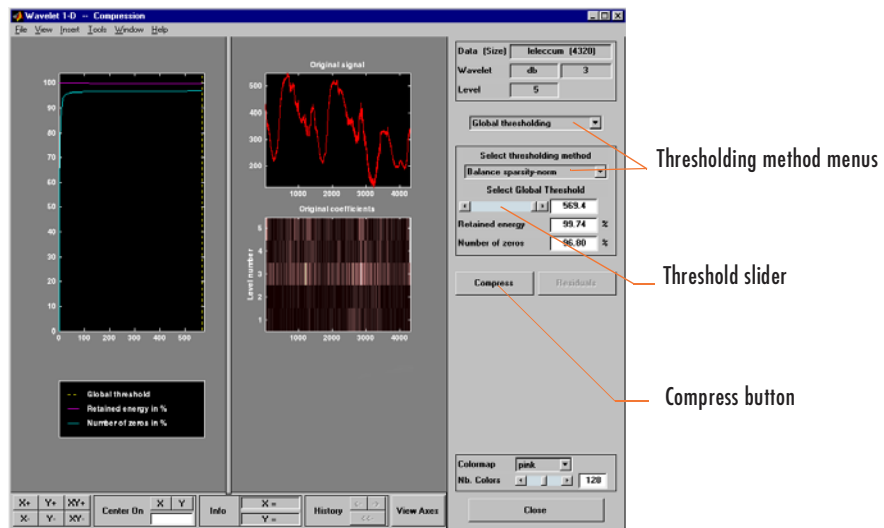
Wavelet 1-D -- Compression

File View Insert Tools Window Help

100
90
80
70
60
50
40
30
20
10
0
0 100 200 300 400 500

Global threshold
Retained energy in %
Number of zeros in %

Original signal
500
400
300
200
1000 2000 3000 4000

Original coefficients
Level number
5
4
3
2
1
1000 2000 3000 4000

Data (Size) leleccum (4320)
Wavelet db 3
Level 5

Global thresholding

Select thresholding method
Balance sparsity-norm
Select Global Threshold
569.4
Retained energy 99.74 %
Number of zeros 96.80 %

Compress
Residuals

Colormap pink
Nb. Colors 128

X+ Y+ XY+
X- Y- XY-
Center On X Y
Info
X =
Y =
History
View Axes
Close

Thresholding method menus

Threshold slider

Compress button